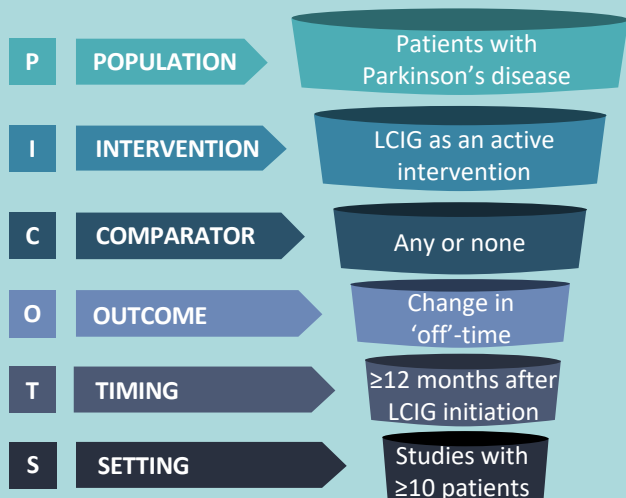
P POPULATION Patients with Parkinson’s disease

I INTERVENTION LCIG as an active intervention

C COMPARATOR Any or none

O OUTCOME Change in ‘off’-time

T TIMING ≥12 months after LCIG initiation

S SETTING Studies with ≥10 patients